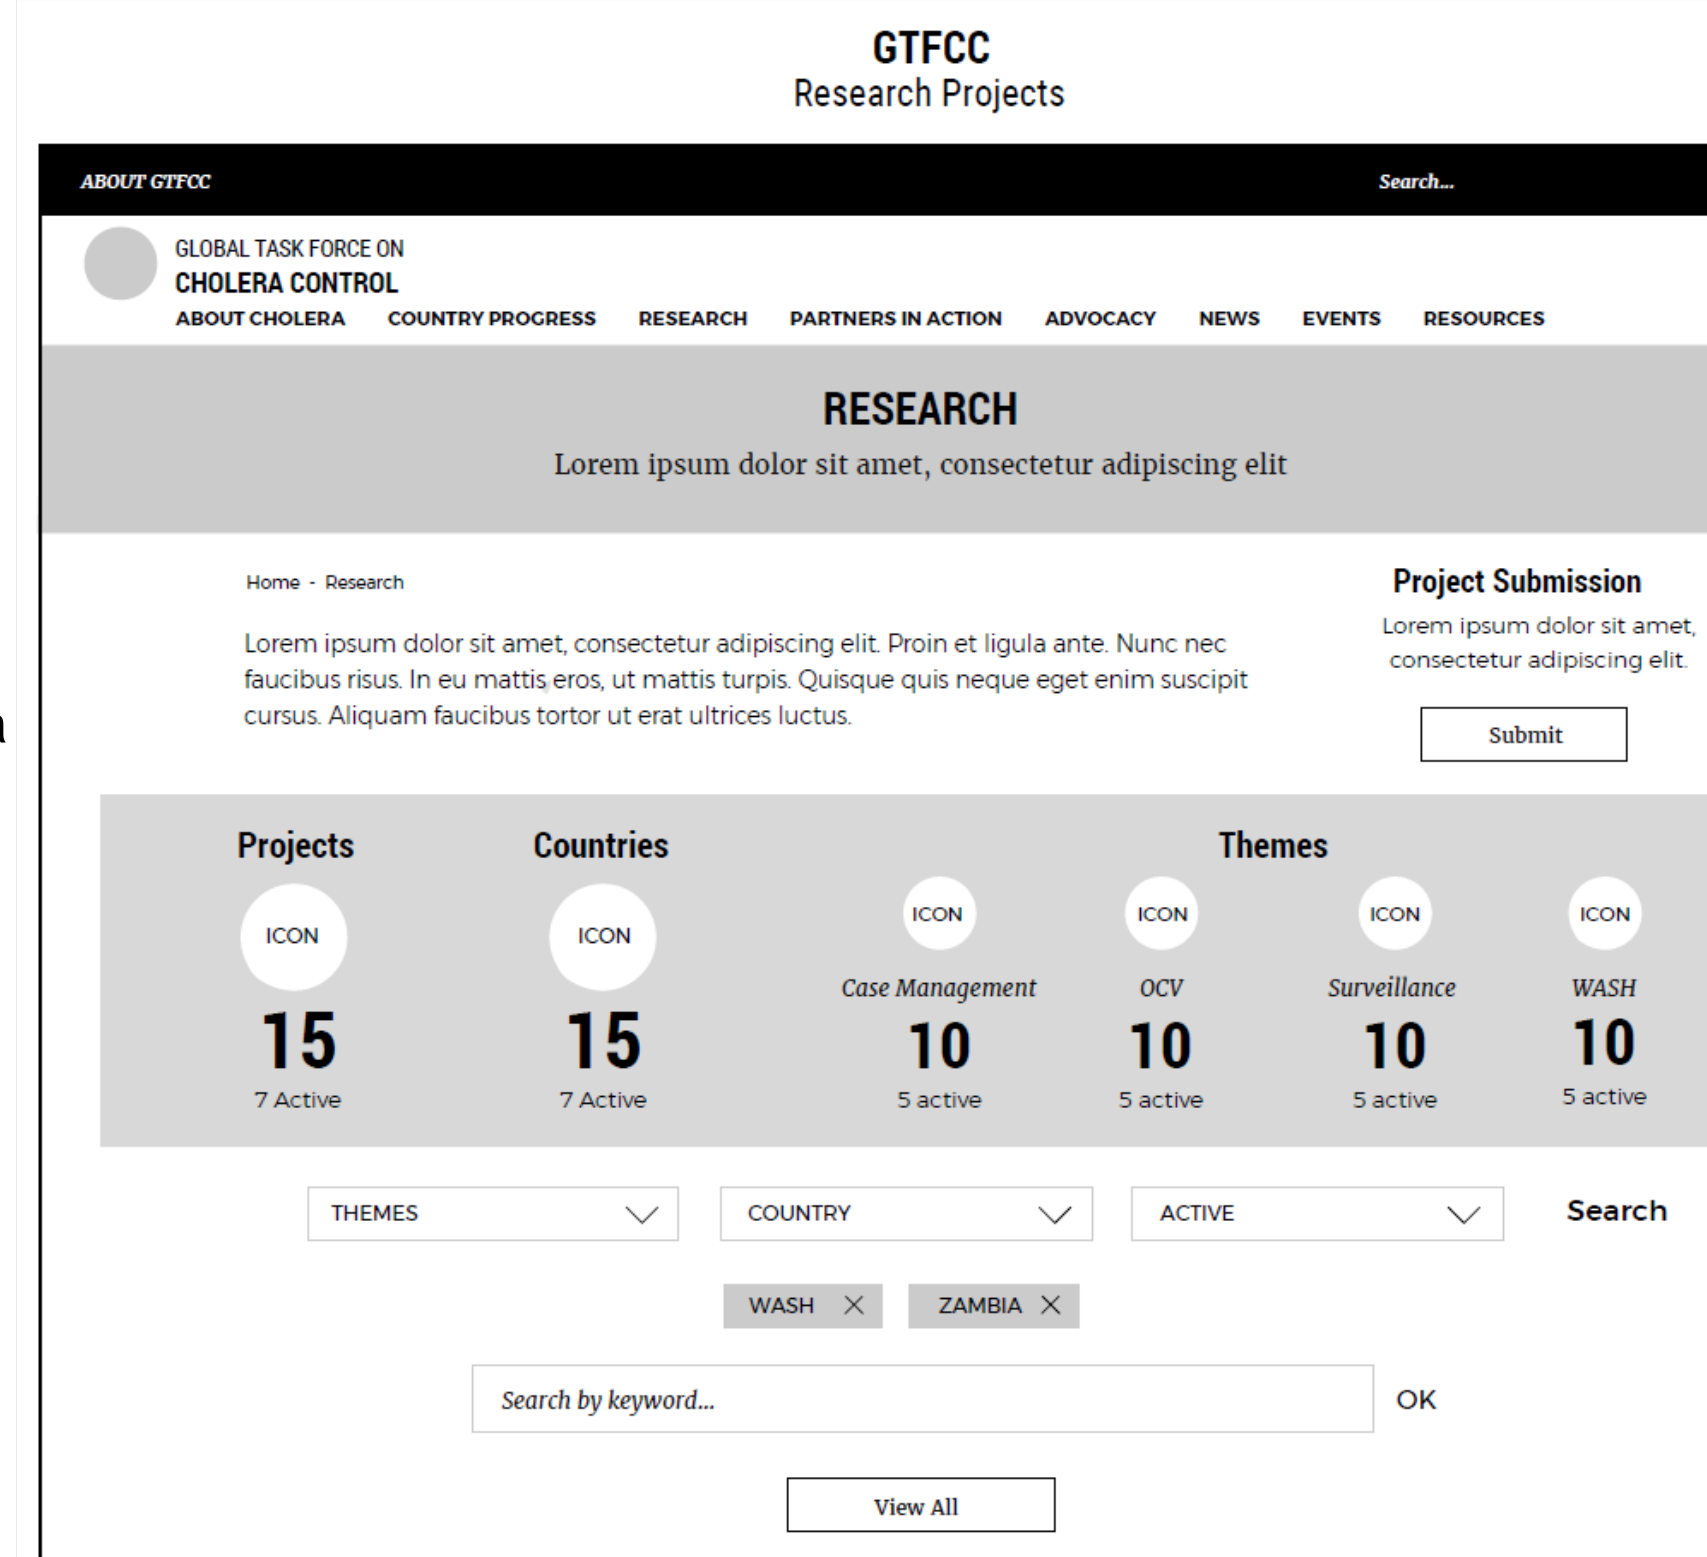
GTFCC
Research Projects

ABOUT GTFCC

Search...

GLOBAL TASK FORCE ON
CHOLERA CONTROL

ABOUT CHOLERA COUNTRY PROGRESS RESEARCH PARTNERS IN ACTION ADVOCACY NEWS EVENTS RESOURCES

RESEARCH
Lorem ipsum dolor sit amet, consectetur adipiscing elit

Home - Research

Lorem ipsum dolor sit amet, consectetur adipiscing elit. Proin et ligula ante. Nunc nec faucibus risus. In eu mattis eros, ut mattis turpis. Quisque quis neque eget enim suscipit cursus. Aliquam faucibus tortor ut erat ultrices luctus.

Project Submission
Lorem ipsum dolor sit amet, consectetur adipiscing elit.

Submit

Projects
ICON
15
7 Active

Countries
ICON
15
7 Active

Themes

ICON
Case Management
10
5 active

ICON
OCV
10
5 active

ICON
Surveillance
10
5 active

ICON
WASH
10
5 active

THEMES

COUNTRY

ACTIVE

Search

WASH ×

ZAMBIA ×

Search by keyword...

OK

View All